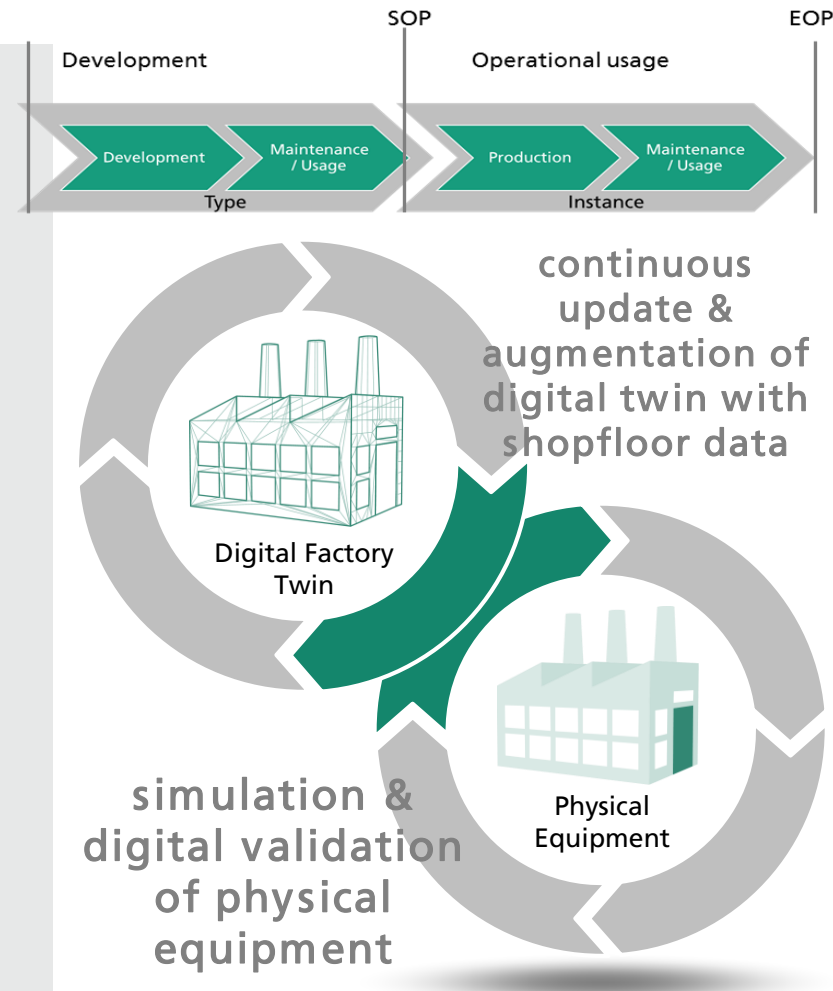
SOP

EOP

Development

Operational usage

Development

Maintenance / Usage

Production

Maintenance / Usage

Type

Instance

continuous update & augmentation of digital twin with shopfloor data

Digital Factory Twin

Physical Equipment

simulation & digital validation of physical equipment